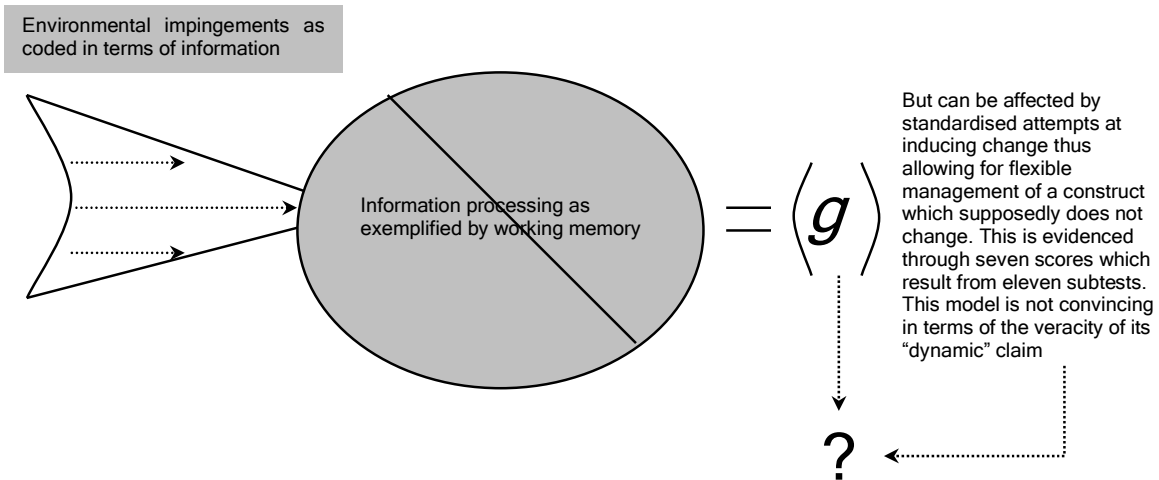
Environmental impingements as coded in terms of information

Information processing as exemplified by working memory

$= \langle g \rangle$

But can be affected by standardised attempts at inducing change thus allowing for flexible management of a construct which supposedly does not change. This is evidenced through seven scores which result from eleven subtests. This model is not convincing in terms of the veracity of its "dynamic" claim

?